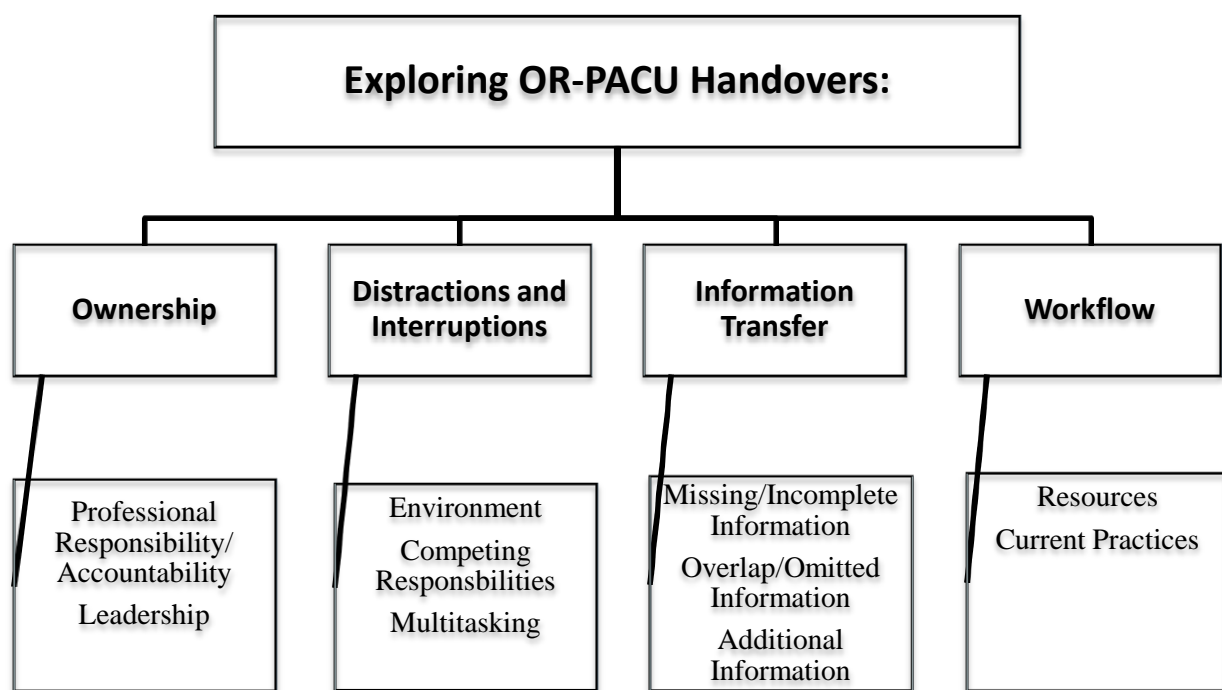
Exploring OR-PACU Handovers:

Ownership

Distractions and Interruptions

Information Transfer

Workflow

Professional Responsibility/ Accountability

Leadership

Environment

Competing Responsbilities

Multitasking

Missing/Incomplete Information

Overlap/Omitted Information

Additional Information

Resources

Current Practices